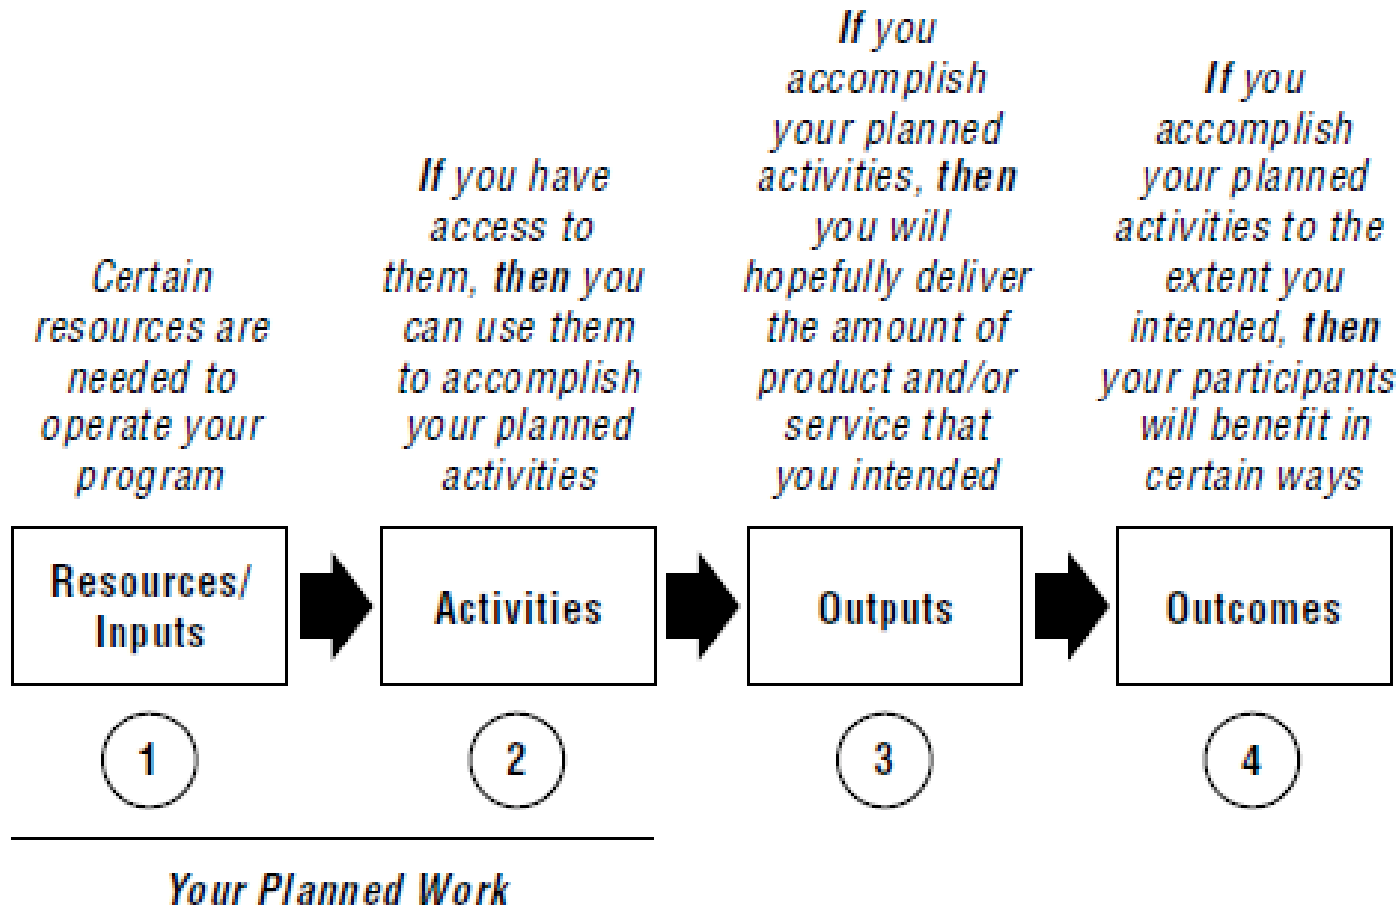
Certain resources are needed to operate your program

If you have access to them, then you can use them to accomplish your planned activities

If you accomplish your planned activities, then you will hopefully deliver the amount of product and/or service that you intended

If you accomplish your planned activities to the extent you intended, then your participants will benefit in certain ways

Resources/ Inputs

Activities

Outputs

Outcomes

1

2

3

4

Your Planned Work